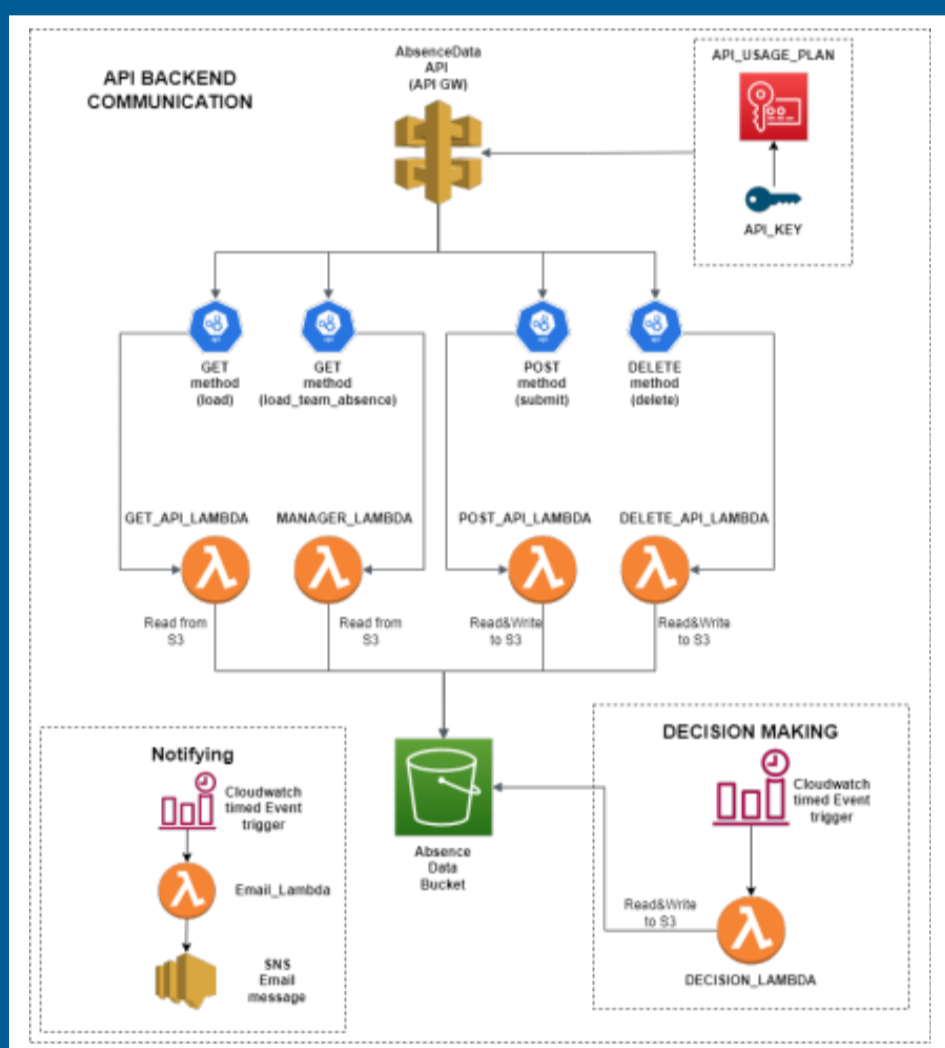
API BACKEND COMMUNICATION

AbsenceData API (API GW)

API_USAGE_PLAN

API_KEY

GET method (load)

GET method (load_team_absence)

POST method (submit)

DELETE method (delete)

GET_API_LAMBDA

MANAGER_LAMBDA

POST_API_LAMBDA

DELETE_API_LAMBDA

Read from S3

Read from S3

Read&Write to S3

Read&Write to S3

Notifying

Cloudwatch timed Event trigger

Email_Lambda

SNS Email message

Absence Data Bucket

DECISION MAKING

Cloudwatch timed Event trigger

Read&Write to S3

DECISION_LAMBDA